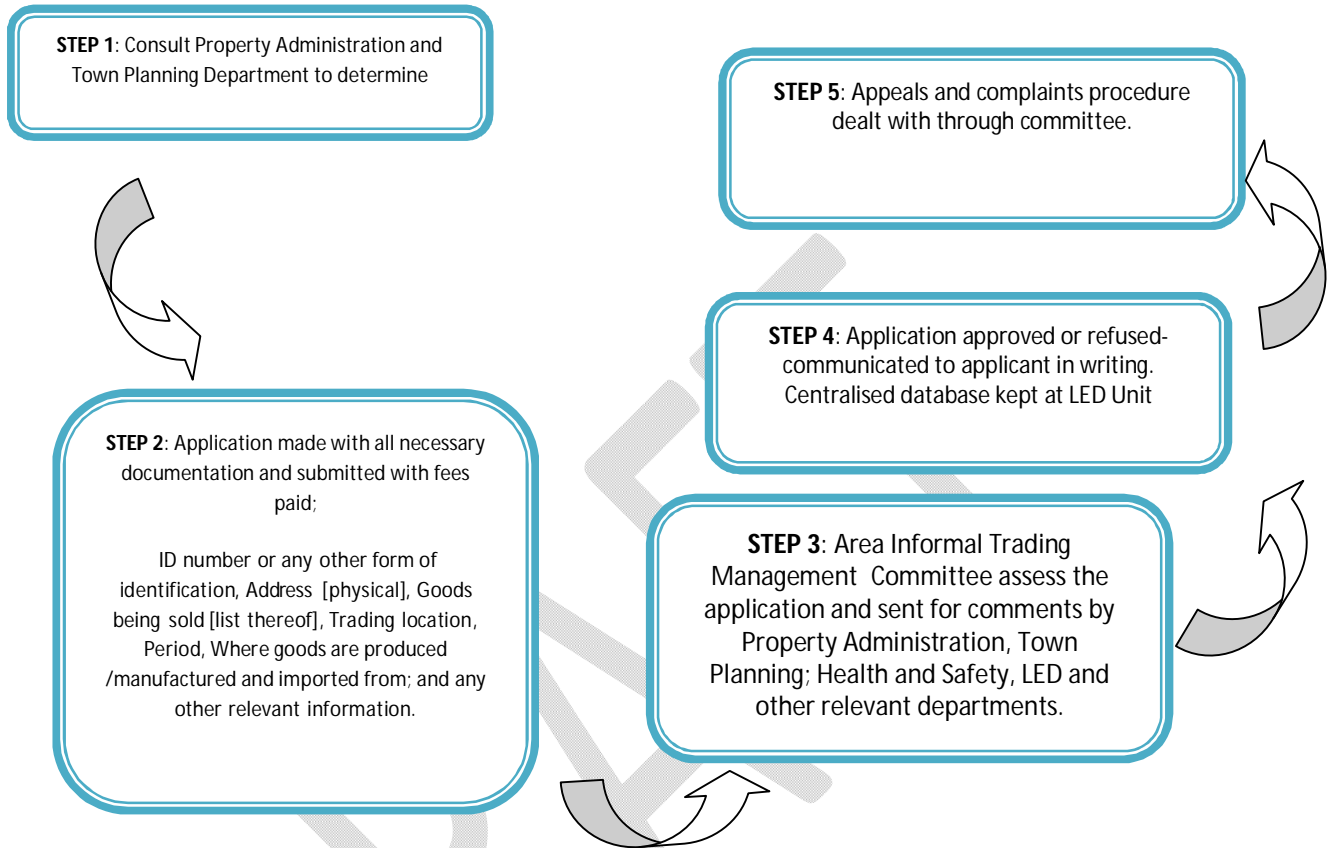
**STEP 1**: Consult Property Administration and Town Planning Department to determine

**STEP 2**: Application made with all necessary documentation and submitted with fees paid;

ID number or any other form of identification, Address [physical], Goods being sold [list thereof], Trading location, Period, Where goods are produced /manufactured and imported from; and any other relevant information.

**STEP 3**: Area Informal Trading Management Committee assess the application and sent for comments by Property Administration, Town Planning; Health and Safety, LED and other relevant departments.

**STEP 4**: Application approved or refused-communicated to applicant in writing. Centralised database kept at LED Unit

**STEP 5**: Appeals and complaints procedure dealt with through committee.